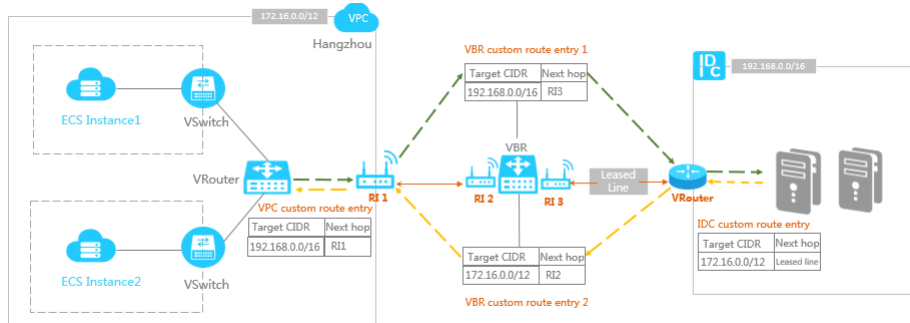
172.16.0.0/12

VPC

Hangzhou

ECS Instance1

VSwitch

ECS Instance2

VSwitch

VRouter

VPC custom route entry

| Target CIDR | Next hop |
|---|---|
| 192.168.0.0/16 | RI1 |

RI 1

VBR custom route entry 1

| Target CIDR | Next hop |
|---|---|
| 192.168.0.0/16 | RI3 |

VBR

RI 2

RI 3

| Target CIDR | Next hop |
|---|---|
| 172.16.0.0/12 | RI2 |

VBR custom route entry 2

Leased Line

IDC

192.168.0.0/16

VRouter

IDC custom route entry

| Target CIDR | Next hop |
|---|---|
| 172.16.0.0/12 | Leased line |